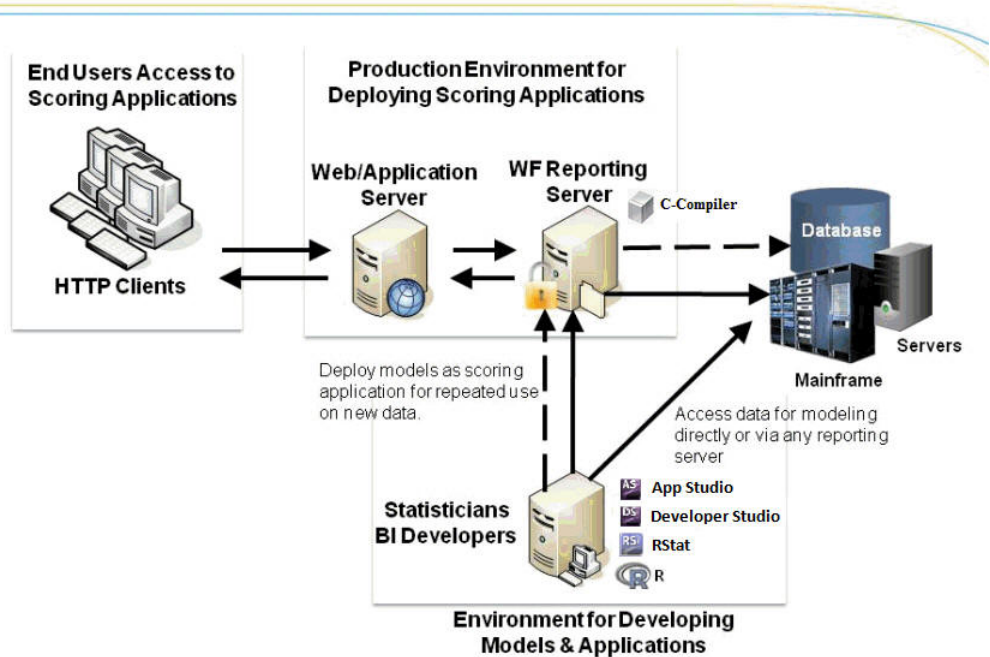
End Users Access to Scoring Applications

HTTP Clients

Production Environment for Deploying Scoring Applications

Web/Application Server

WF Reporting Server

C-Compiler

Database

Servers

Mainframe

Deploy models as scoring application for repeated use on new data.

Access data for modeling directly or via any reporting server

Statisticians BI Developers

AS App Studio

DS Developer Studio

RS RStat

R

Environment for Developing Models & Applications